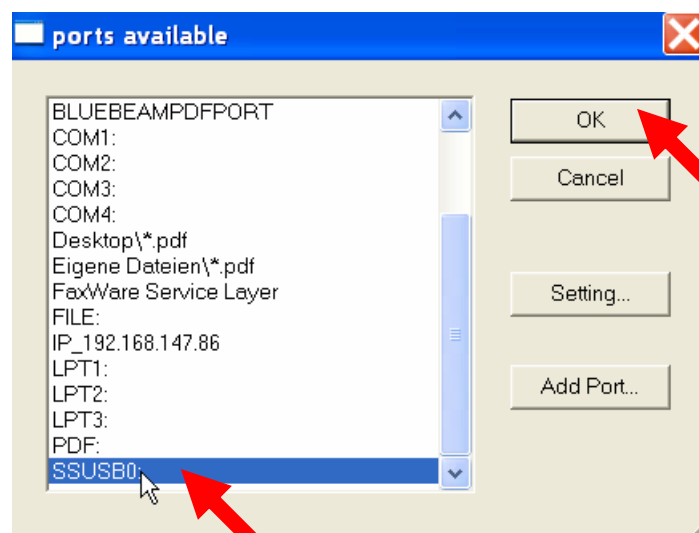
ports available

BLUEBEAMPDFPORT
COM1:
COM2:
COM3:
COM4:
Desktop\*.pdf
Eigene Dateien\*.pdf
FaxWare Service Layer
FILE:
IP_192.168.147.86
LPT1:
LPT2:
LPT3:
PDF:
SSUSB0:

OK
Cancel
Setting...
Add Port...